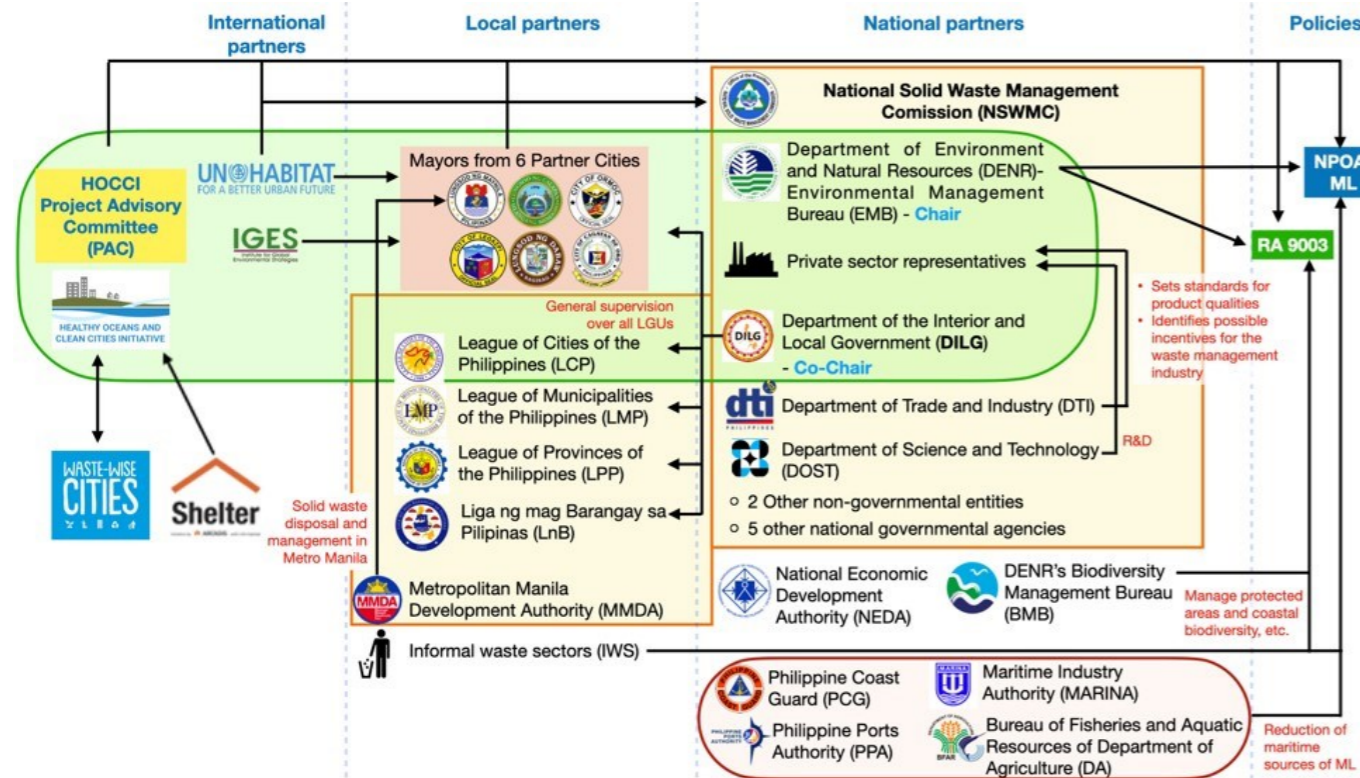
International partners

Local partners

National partners

Policies

National Solid Waste Management Comission (NSWMC)

HOCCI Project Advisory Committee (PAC)

HEALTHY OCEANS AND CLEAN CITIES INITIATIVE

UN HABITAT FOR A BETTER URBAN FUTURE

IGES Institute for Global Environmental Strategies

Mayors from 6 Partner Cities

Department of Environment and Natural Resources (DENR)- Environmental Management Bureau (EMB) - Chair

Private sector representatives

NPOA ML

RA 9003

• Sets standards for product qualities
• Identifies possible incentives for the waste management industry

General supervision over all LGUs

League of Cities of the Philippines (LCP)

Department of the Interior and Local Government (DILG) - Co-Chair

League of Municipalities of the Philippines (LMP)

Department of Trade and Industry (DTI)

League of Provinces of the Philippines (LPP)

Department of Science and Technology (DOST)

R&D

Liga ng mag Barangay sa Pilipinas (LnB)

○ 2 Other non-governmental entities
○ 5 other national governmental agencies

WASTE-WISE CITIES

Shelter

Solid waste disposal and management in Metro Manila

MMDA

Metropolitan Manila Development Authority (MMDA)

National Economic Development Authority (NEDA)

DENR's Biodiversity Management Bureau (BMB)

Manage protected areas and coastal biodiversity, etc.

Informal waste sectors (IWS)

Philippine Coast Guard (PCG)

Maritime Industry Authority (MARINA)

Philippine Ports Authority (PPA)

Bureau of Fisheries and Aquatic Resources of Department of Agriculture (DA)

Reduction of maritime sources of ML